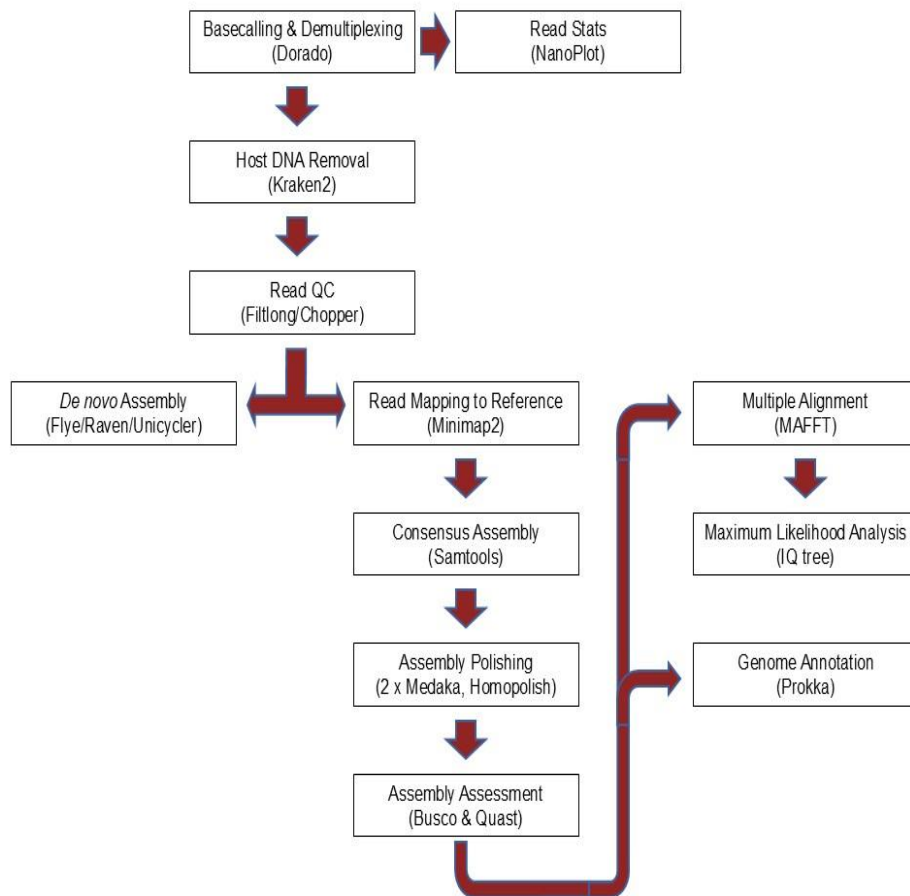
Basecalling & Demultiplexing
(Dorado)

Read Stats
(NanoPlot)

Host DNA Removal
(Kraken2)

Read QC
(Filtlong/Chopper)

De novo Assembly
(Flye/Raven/Unicycler)

Read Mapping to Reference
(Minimap2)

Consensus Assembly
(Samtools)

Assembly Polishing
(2 x Medaka, Homopolish)

Assembly Assessment
(Busco & Quast)

Multiple Alignment
(MAFFT)

Maximum Likelihood Analysis
(IQ tree)

Genome Annotation
(Prokka)